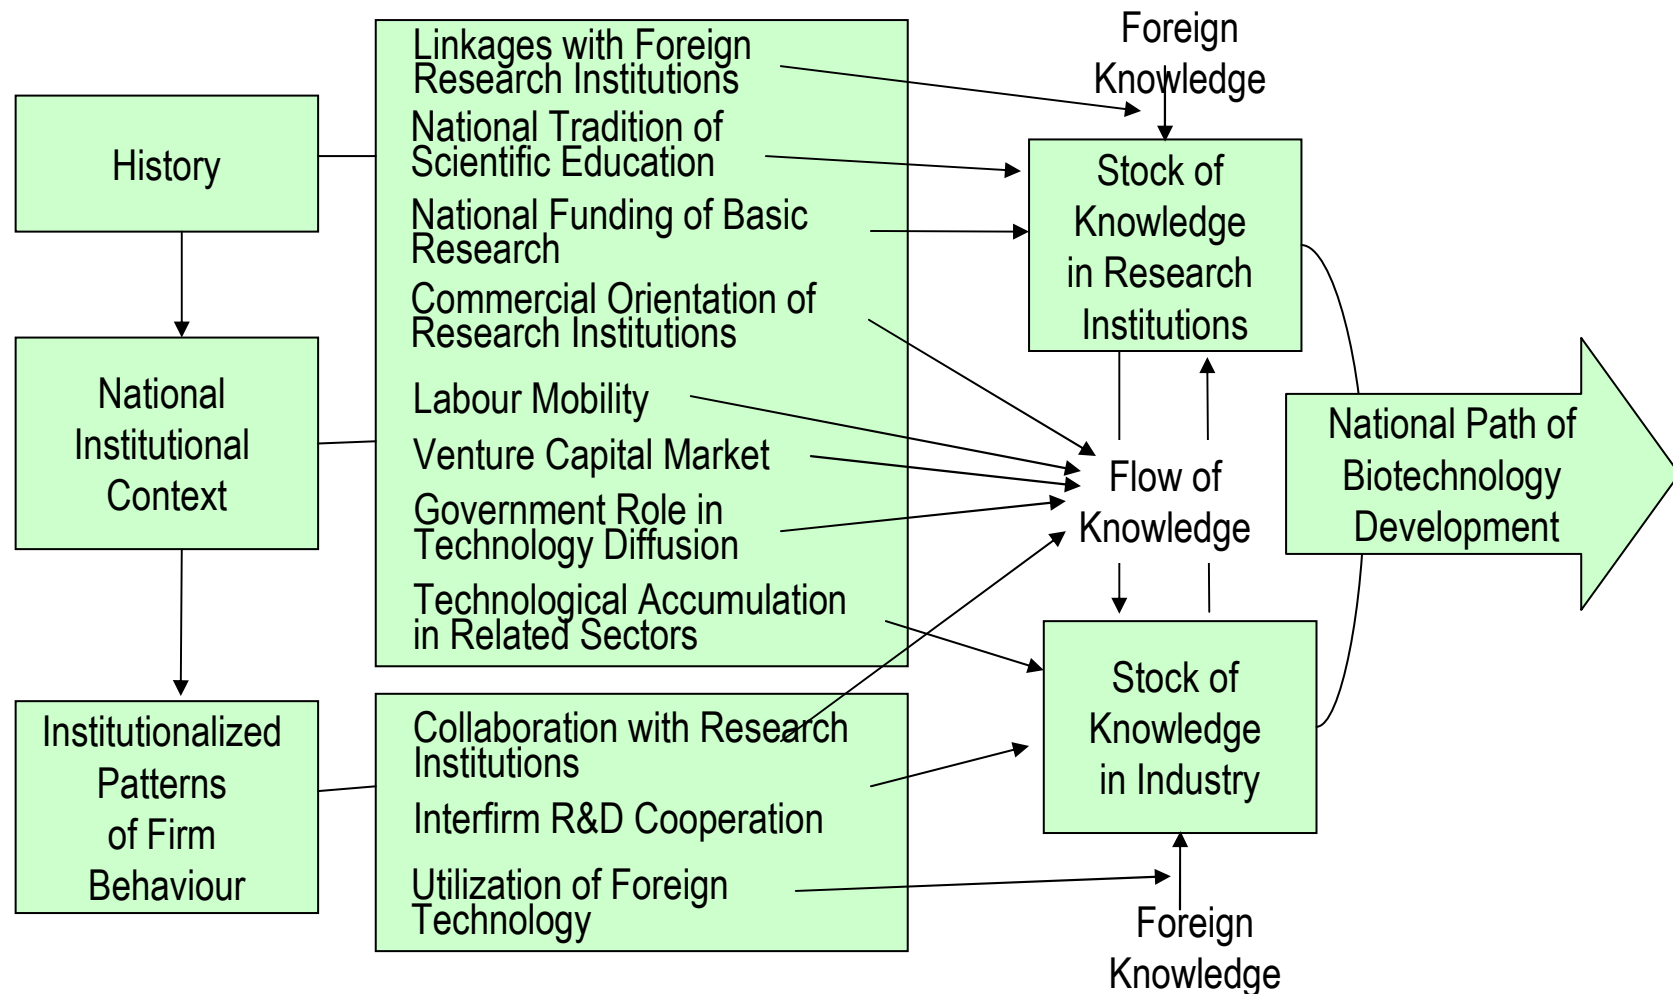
History

National Institutional Context

Institutionalized Patterns of Firm Behaviour

Linkages with Foreign Research Institutions

National Tradition of Scientific Education

National Funding of Basic Research

Commercial Orientation of Research Institutions

Labour Mobility

Venture Capital Market

Government Role in Technology Diffusion

Technological Accumulation in Related Sectors

Collaboration with Research Institutions

Interfirm R&D Cooperation

Utilization of Foreign Technology

Foreign Knowledge

Stock of Knowledge in Research Institutions

Flow of Knowledge

Stock of Knowledge in Industry

Foreign Knowledge

National Path of Biotechnology Development